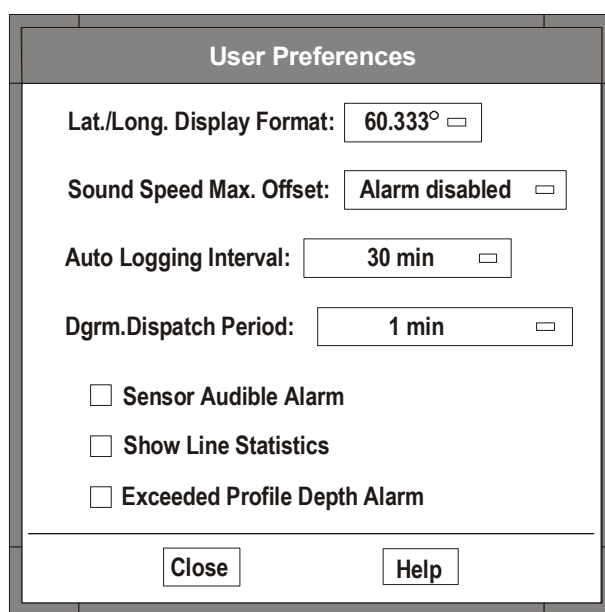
User Preferences

Lat./Long. Display Format: 60.333°

Sound Speed Max. Offset: Alarm disabled

Auto Logging Interval: 30 min

Dgrm.Dispatch Period: 1 min

Sensor Audible Alarm

Show Line Statistics

Exceeded Profile Depth Alarm

Close

Help